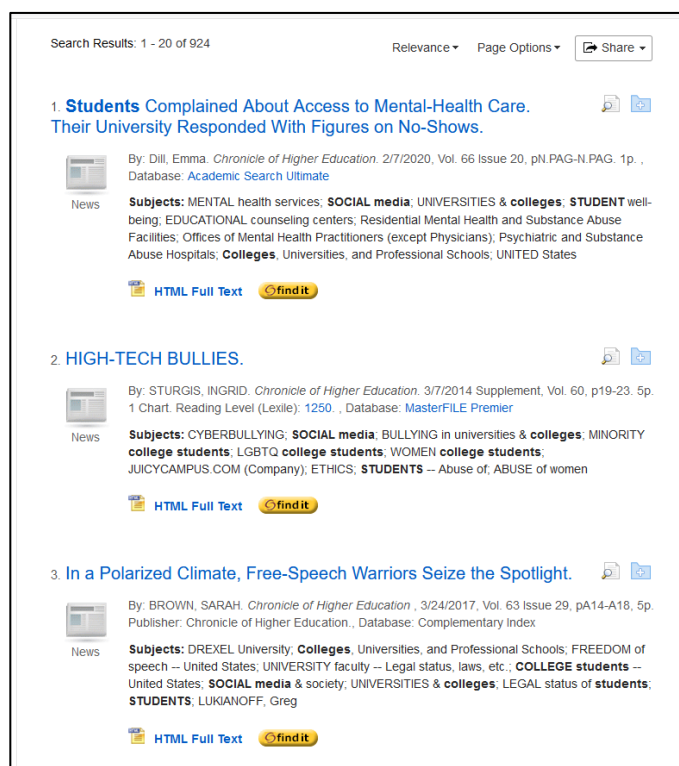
Search Results: 1 - 20 of 924

Relevance ▾ Page Options ▾ Share ▾

1. **Students** Complained About Access to Mental-Health Care. Their University Responded With Figures on No-Shows.

News

By: Dill, Emma. *Chronicle of Higher Education*. 2/7/2020, Vol. 66 Issue 20, pN.PAG-N.PAG. 1p. , Database: Academic Search Ultimate

**Subjects:** MENTAL health services; **SOCIAL media**; UNIVERSITIES & **colleges**; **STUDENT** well-being; EDUCATIONAL counseling centers; Residential Mental Health and Substance Abuse Facilities; Offices of Mental Health Practitioners (except Physicians); Psychiatric and Substance Abuse Hospitals; **Colleges**, Universities, and Professional Schools; UNITED States

HTML Full Text findit

2. HIGH-TECH BULLIES.

News

By: STURGIS, INGRID. *Chronicle of Higher Education*. 3/7/2014 Supplement, Vol. 60, p19-23. 5p. 1 Chart. Reading Level (Lexile): 1250. , Database: MasterFILE Premier

**Subjects:** CYBERBULLYING; **SOCIAL media**; BULLYING in universities & **colleges**; MINORITY **college students**; LGBTQ **college students**; WOMEN **college students**; JUICYCAMPUS.COM (Company); ETHICS; **STUDENTS** -- Abuse of; ABUSE of women

HTML Full Text findit

3. In a Polarized Climate, Free-Speech Warriors Seize the Spotlight.

News

By: BROWN, SARAH. *Chronicle of Higher Education* , 3/24/2017, Vol. 63 Issue 29, pA14-A18, 5p. Publisher: Chronicle of Higher Education., Database: Complementary Index

**Subjects:** DREXEL University; **Colleges**, Universities, and Professional Schools; FREEDOM of speech -- United States; UNIVERSITY faculty -- Legal status, laws, etc.; **COLLEGE students** -- United States; **SOCIAL media** & society; UNIVERSITIES & **colleges**; LEGAL status of **students**; **STUDENTS**; LUKIANOFF, Greg

HTML Full Text findit